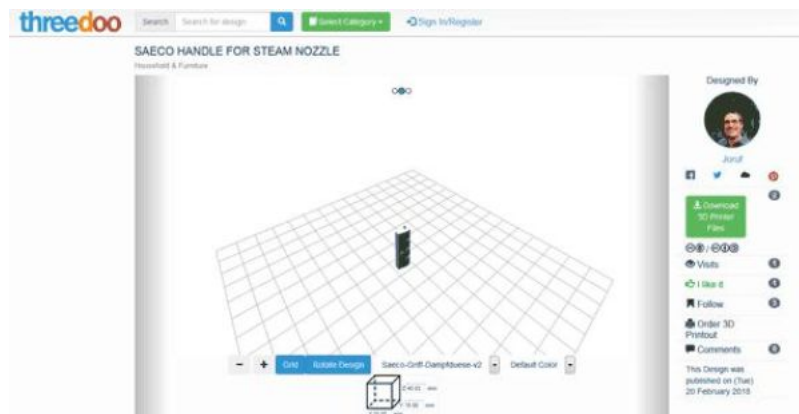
threedoo Search Search for design Select Category Sign In/Register

SAECO HANDLE FOR STEAM NOZZLE

Household & Furniture

Designed By

Joruf

Download 3D Printer Files

Visits

I like it

Follow

Order 3D Printout

Comments

This Design was published on (Tue) 20 February 2018

- + Grid Rotate Design Saeco-Griff-Dampfduese-v2 Default Color

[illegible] mm

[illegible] mm